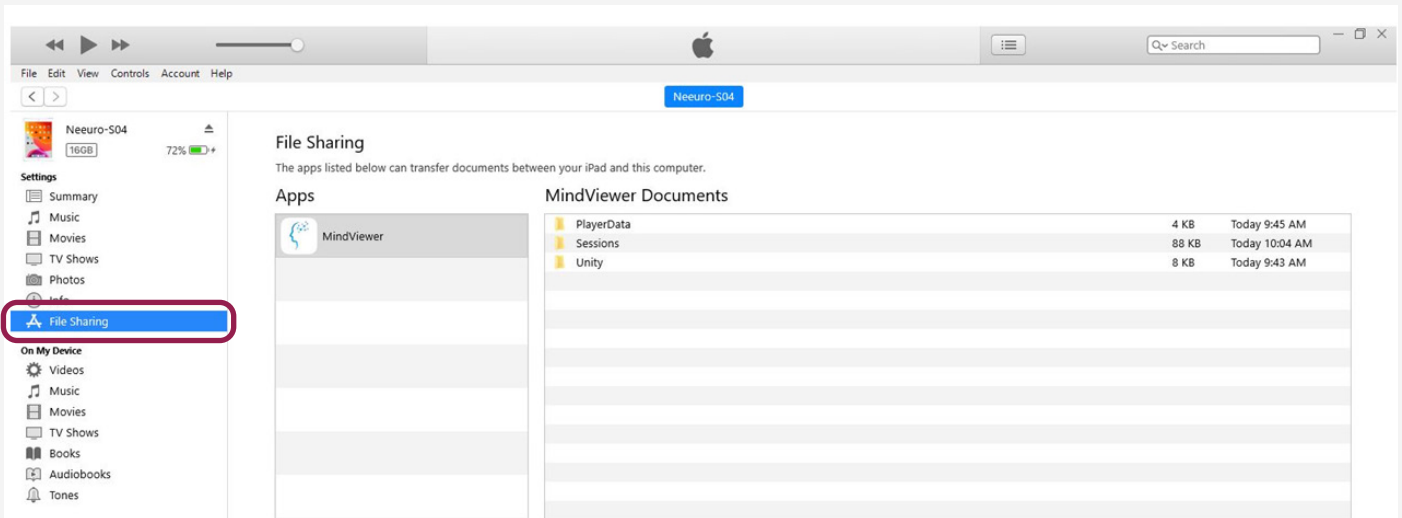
Search

File Edit View Controls Account Help

Neeuro-S04

Neeuro-S04
16GB 72%

Settings
Summary
Music
Movies
TV Shows
Photos
Info
File Sharing

On My Device
Videos
Music
Movies
TV Shows
Books
Audiobooks
Tones

File Sharing

The apps listed below can transfer documents between your iPad and this computer.

Apps

MindViewer

MindViewer Documents

| | | |
|---|---|---|
| PlayerData | 4 KB | Today 9:45 AM |
| Sessions | 88 KB | Today 10:04 AM |
| Unity | 8 KB | Today 9:43 AM |